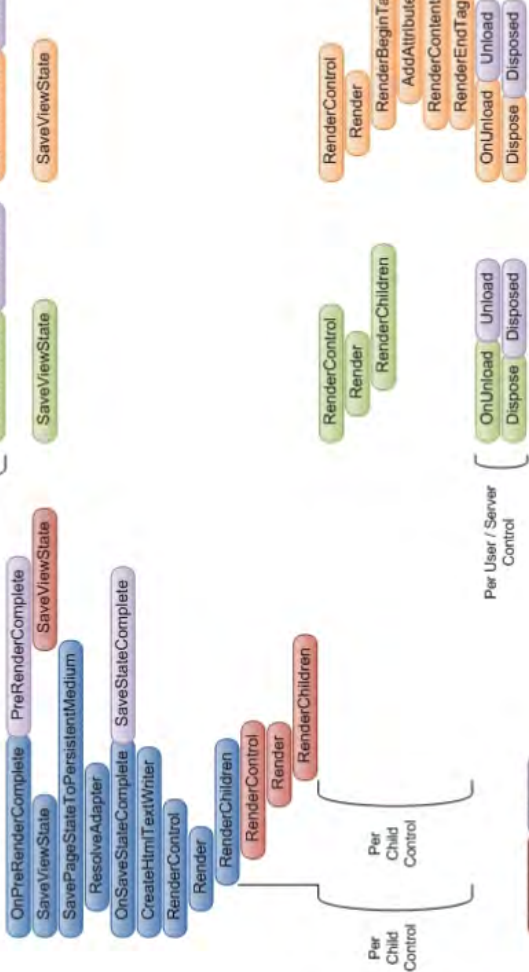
OnPreRenderComplete
PreRenderComplete
SaveViewState
SaveViewState
SavePageStateToPersistentMedium
ResolveAdapter
OnSaveStateComplete
SaveStateComplete
CreateHtmlTextWriter
RenderControl
Render
RenderChildren
RenderControl
Render
RenderChildren
Per Child Control
Per Child Control
SaveViewState
RenderControl
Render
RenderChildren
OnUnload
Unload
Dispose
Disposed
Per User / Server Control
SaveViewState
RenderControl
Render
RenderBeginTa
AddAttribute
RenderContent
RenderEndTag
OnUnload
Unload
Dispose
Disposed